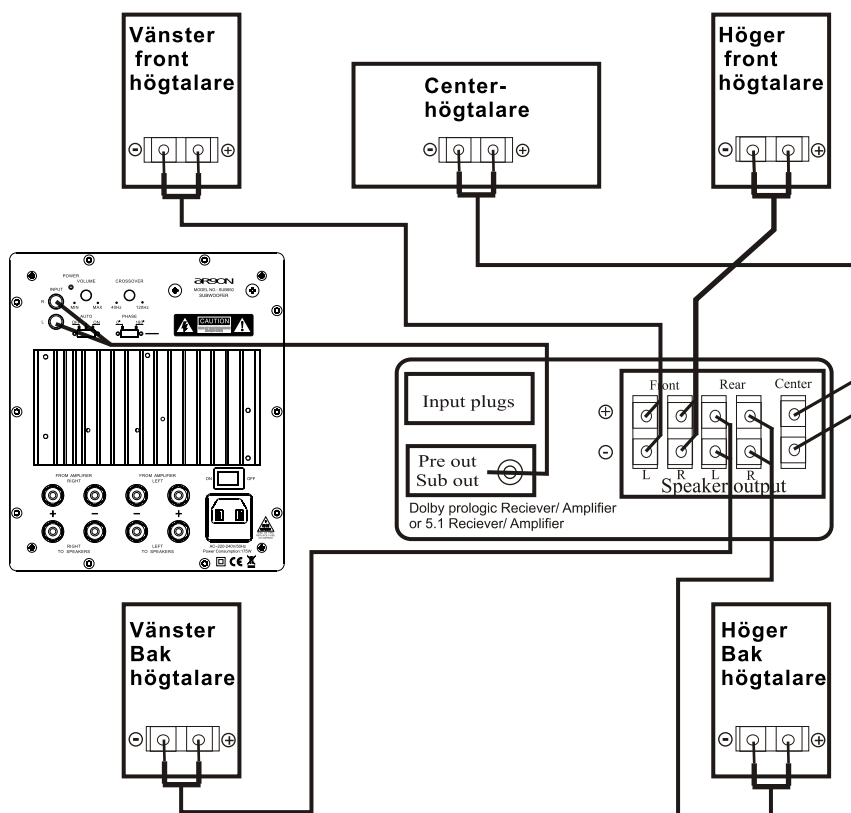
Vänster front högtalare

Center-högtalare

Höger front högtalare

POWER
VOLUME
CROSSOVER
argon
MODEL NO.: SUB650
SUBWOOFER
INPUT
R
L
MIN
MAX
40Hz
120Hz
AUTO
ON
PHASE
CAUTION

FROM AMPLIFIER RIGHT
FROM AMPLIFIER LEFT
ON
OFF
RIGHT TO SPEAKERS
LEFT TO SPEAKERS
Power Consumption: 175W

Input plugs

Pre out
Sub out

Dolby prologic Reciever/ Amplifier or 5.1 Reciever/ Amplifier

Front
Rear
Center
L
R
L
R
Speaker output

Vänster Bak högtalare

Höger Bak högtalare